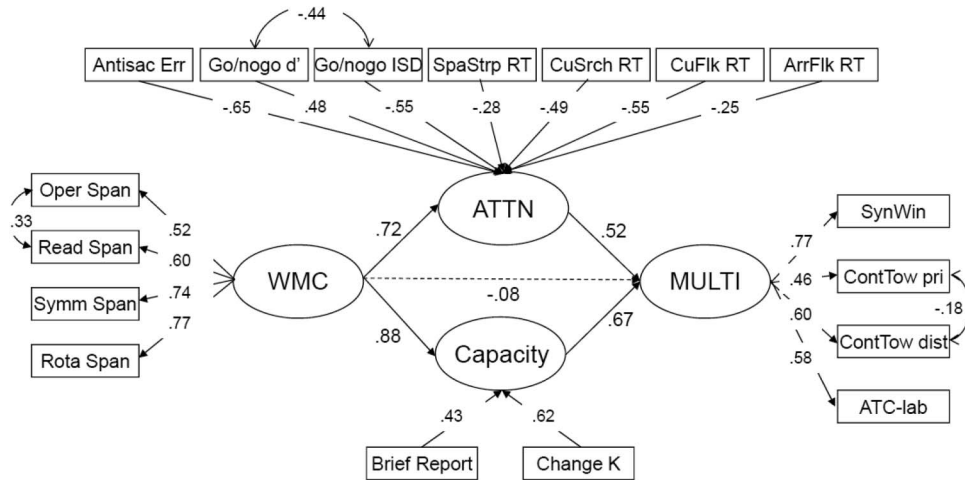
-.44

Antisac Err
Go/nogo d'
Go/nogo ISD
SpaStrp RT
CuSrch RT
CuFlk RT
ArrFlk RT

-.65
.48
-.55
-.28
-.49
-.55
-.25

Oper Span
.33
Read Span
Symm Span
Rota Span

.52
.60
.74
.77

WMC

.72
ATTN
.52

-.08

.88
Capacity
.67

MULTI

.77
SynWin
.46
ContTow pri
-.18
.60
ContTow dist
.58
ATC-lab

.43
.62
Brief Report
Change K